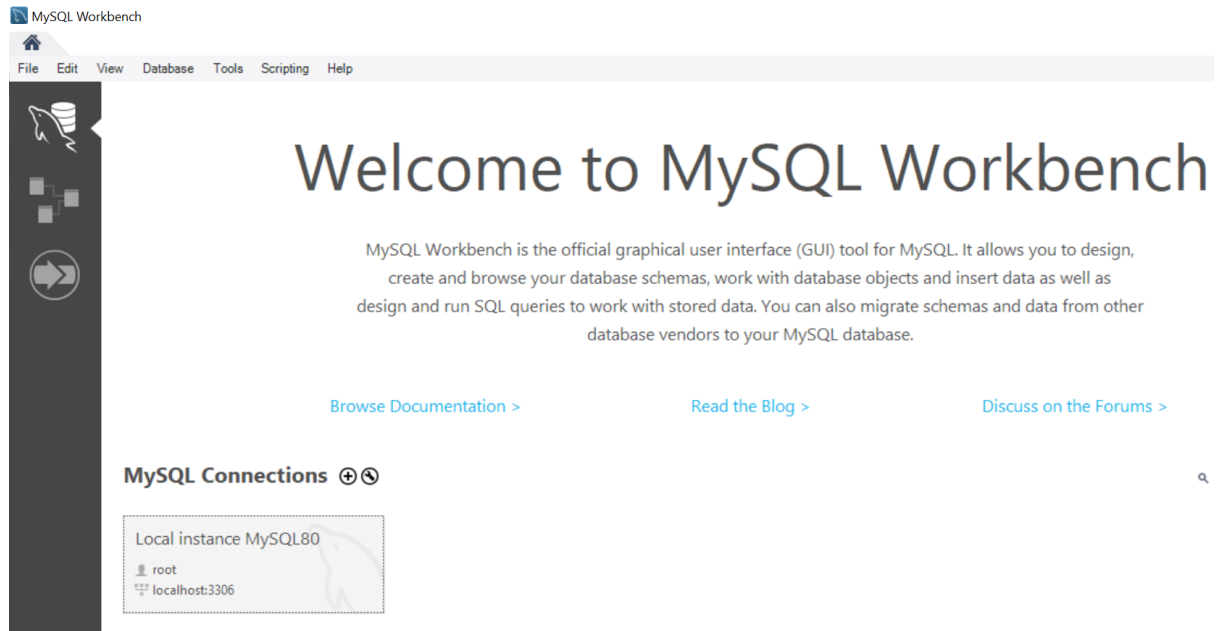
MySQL Workbench

File Edit View Database Tools Scripting Help

Welcome to MySQL Workbench

MySQL Workbench is the official graphical user interface (GUI) tool for MySQL. It allows you to design, create and browse your database schemas, work with database objects and insert data as well as design and run SQL queries to work with stored data. You can also migrate schemas and data from other database vendors to your MySQL database.

Browse Documentation >

Read the Blog >

Discuss on the Forums >

MySQL Connections

Local instance MySQL80

root

localhost:3306